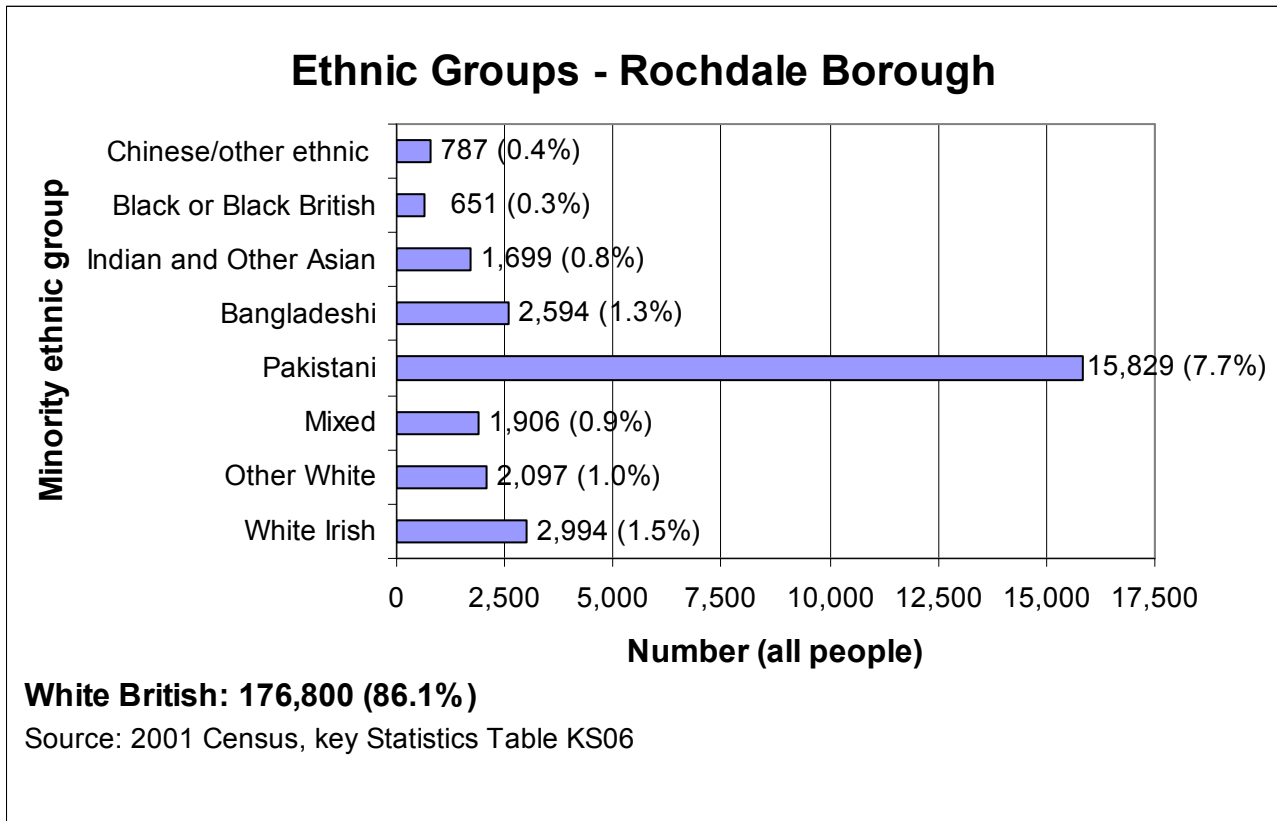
Ethnic Groups - Rochdale Borough

Minority ethnic group

Chinese/other ethnic 787 (0.4%)
Black or Black British 651 (0.3%)
Indian and Other Asian 1,699 (0.8%)
Bangladeshi 2,594 (1.3%)
Pakistani 15,829 (7.7%)
Mixed 1,906 (0.9%)
Other White 2,097 (1.0%)
White Irish 2,994 (1.5%)

0 2,500 5,000 7,500 10,000 12,500 15,000 17,500

Number (all people)

White British: 176,800 (86.1%)

Source: 2001 Census, key Statistics Table KS06